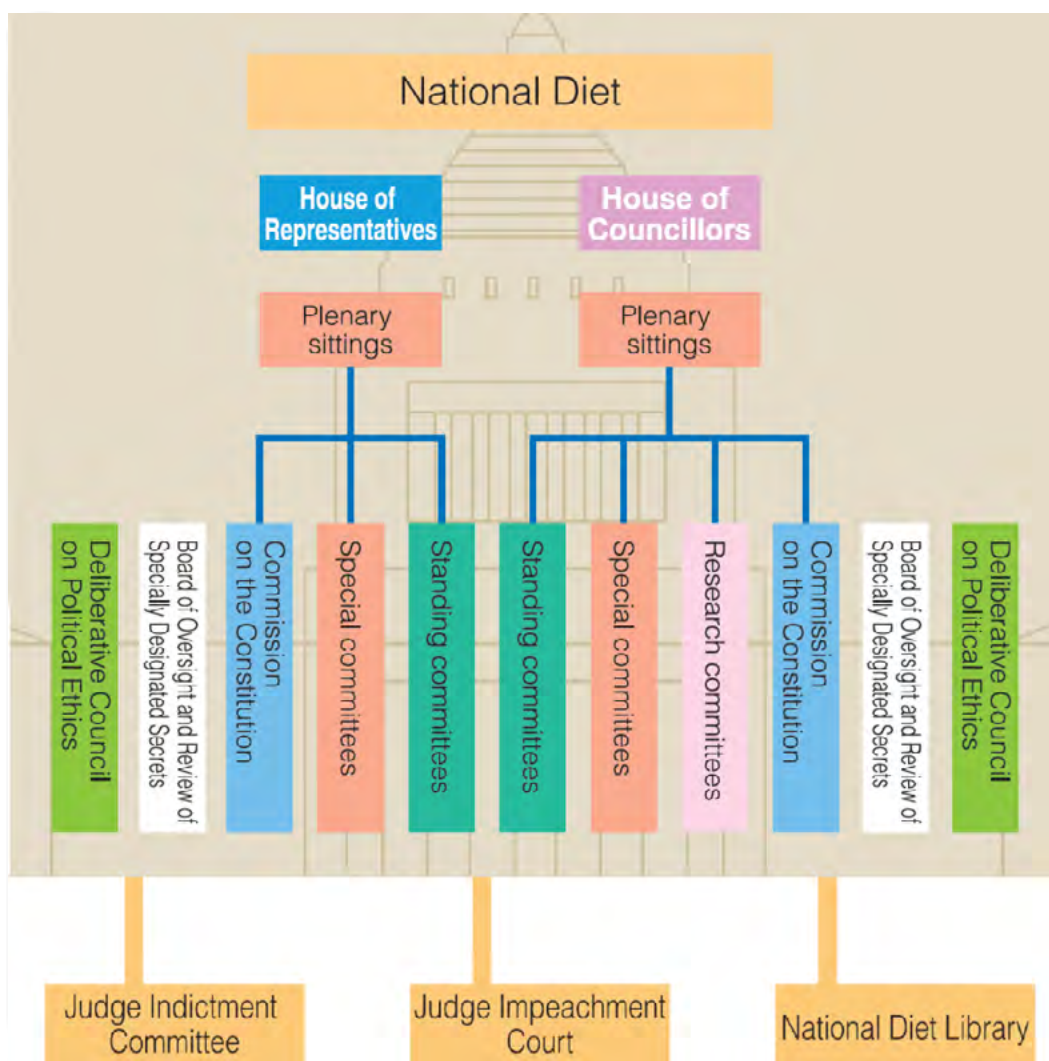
National Diet

House of Representatives

House of Councillors

Plenary sittings

Plenary sittings

Deliberative Council on Political Ethics

Board of Oversight and Review of Specially Designated Secrets

Commission on the Constitution

Special committees

Standing committees

Standing committees

Special committees

Research committees

Commission on the Constitution

Board of Oversight and Review of Specially Designated Secrets

Deliberative Council on Political Ethics

Judge Indictment Committee

Judge Impeachment Court

National Diet Library